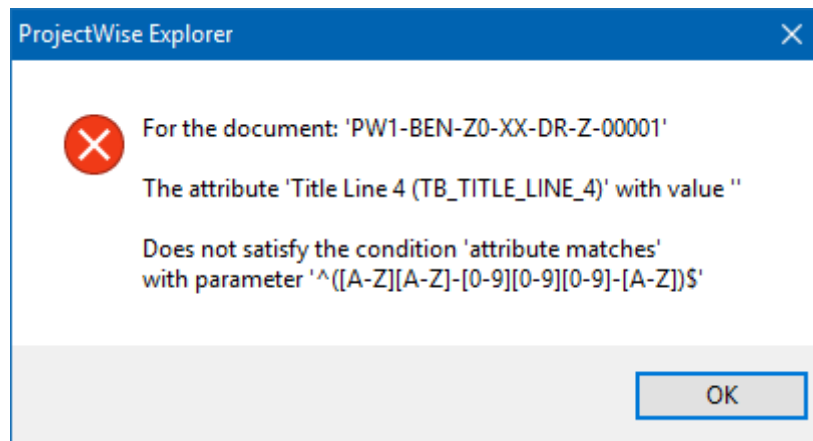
ProjectWise Explorer

For the document: 'PW1-BEN-Z0-XX-DR-Z-00001'

The attribute 'Title Line 4 (TB_TITLE_LINE_4)' with value ''

Does not satisfy the condition 'attribute matches' with parameter '^([A-Z][A-Z]-[0-9][0-9][0-9]-[A-Z])$'

OK